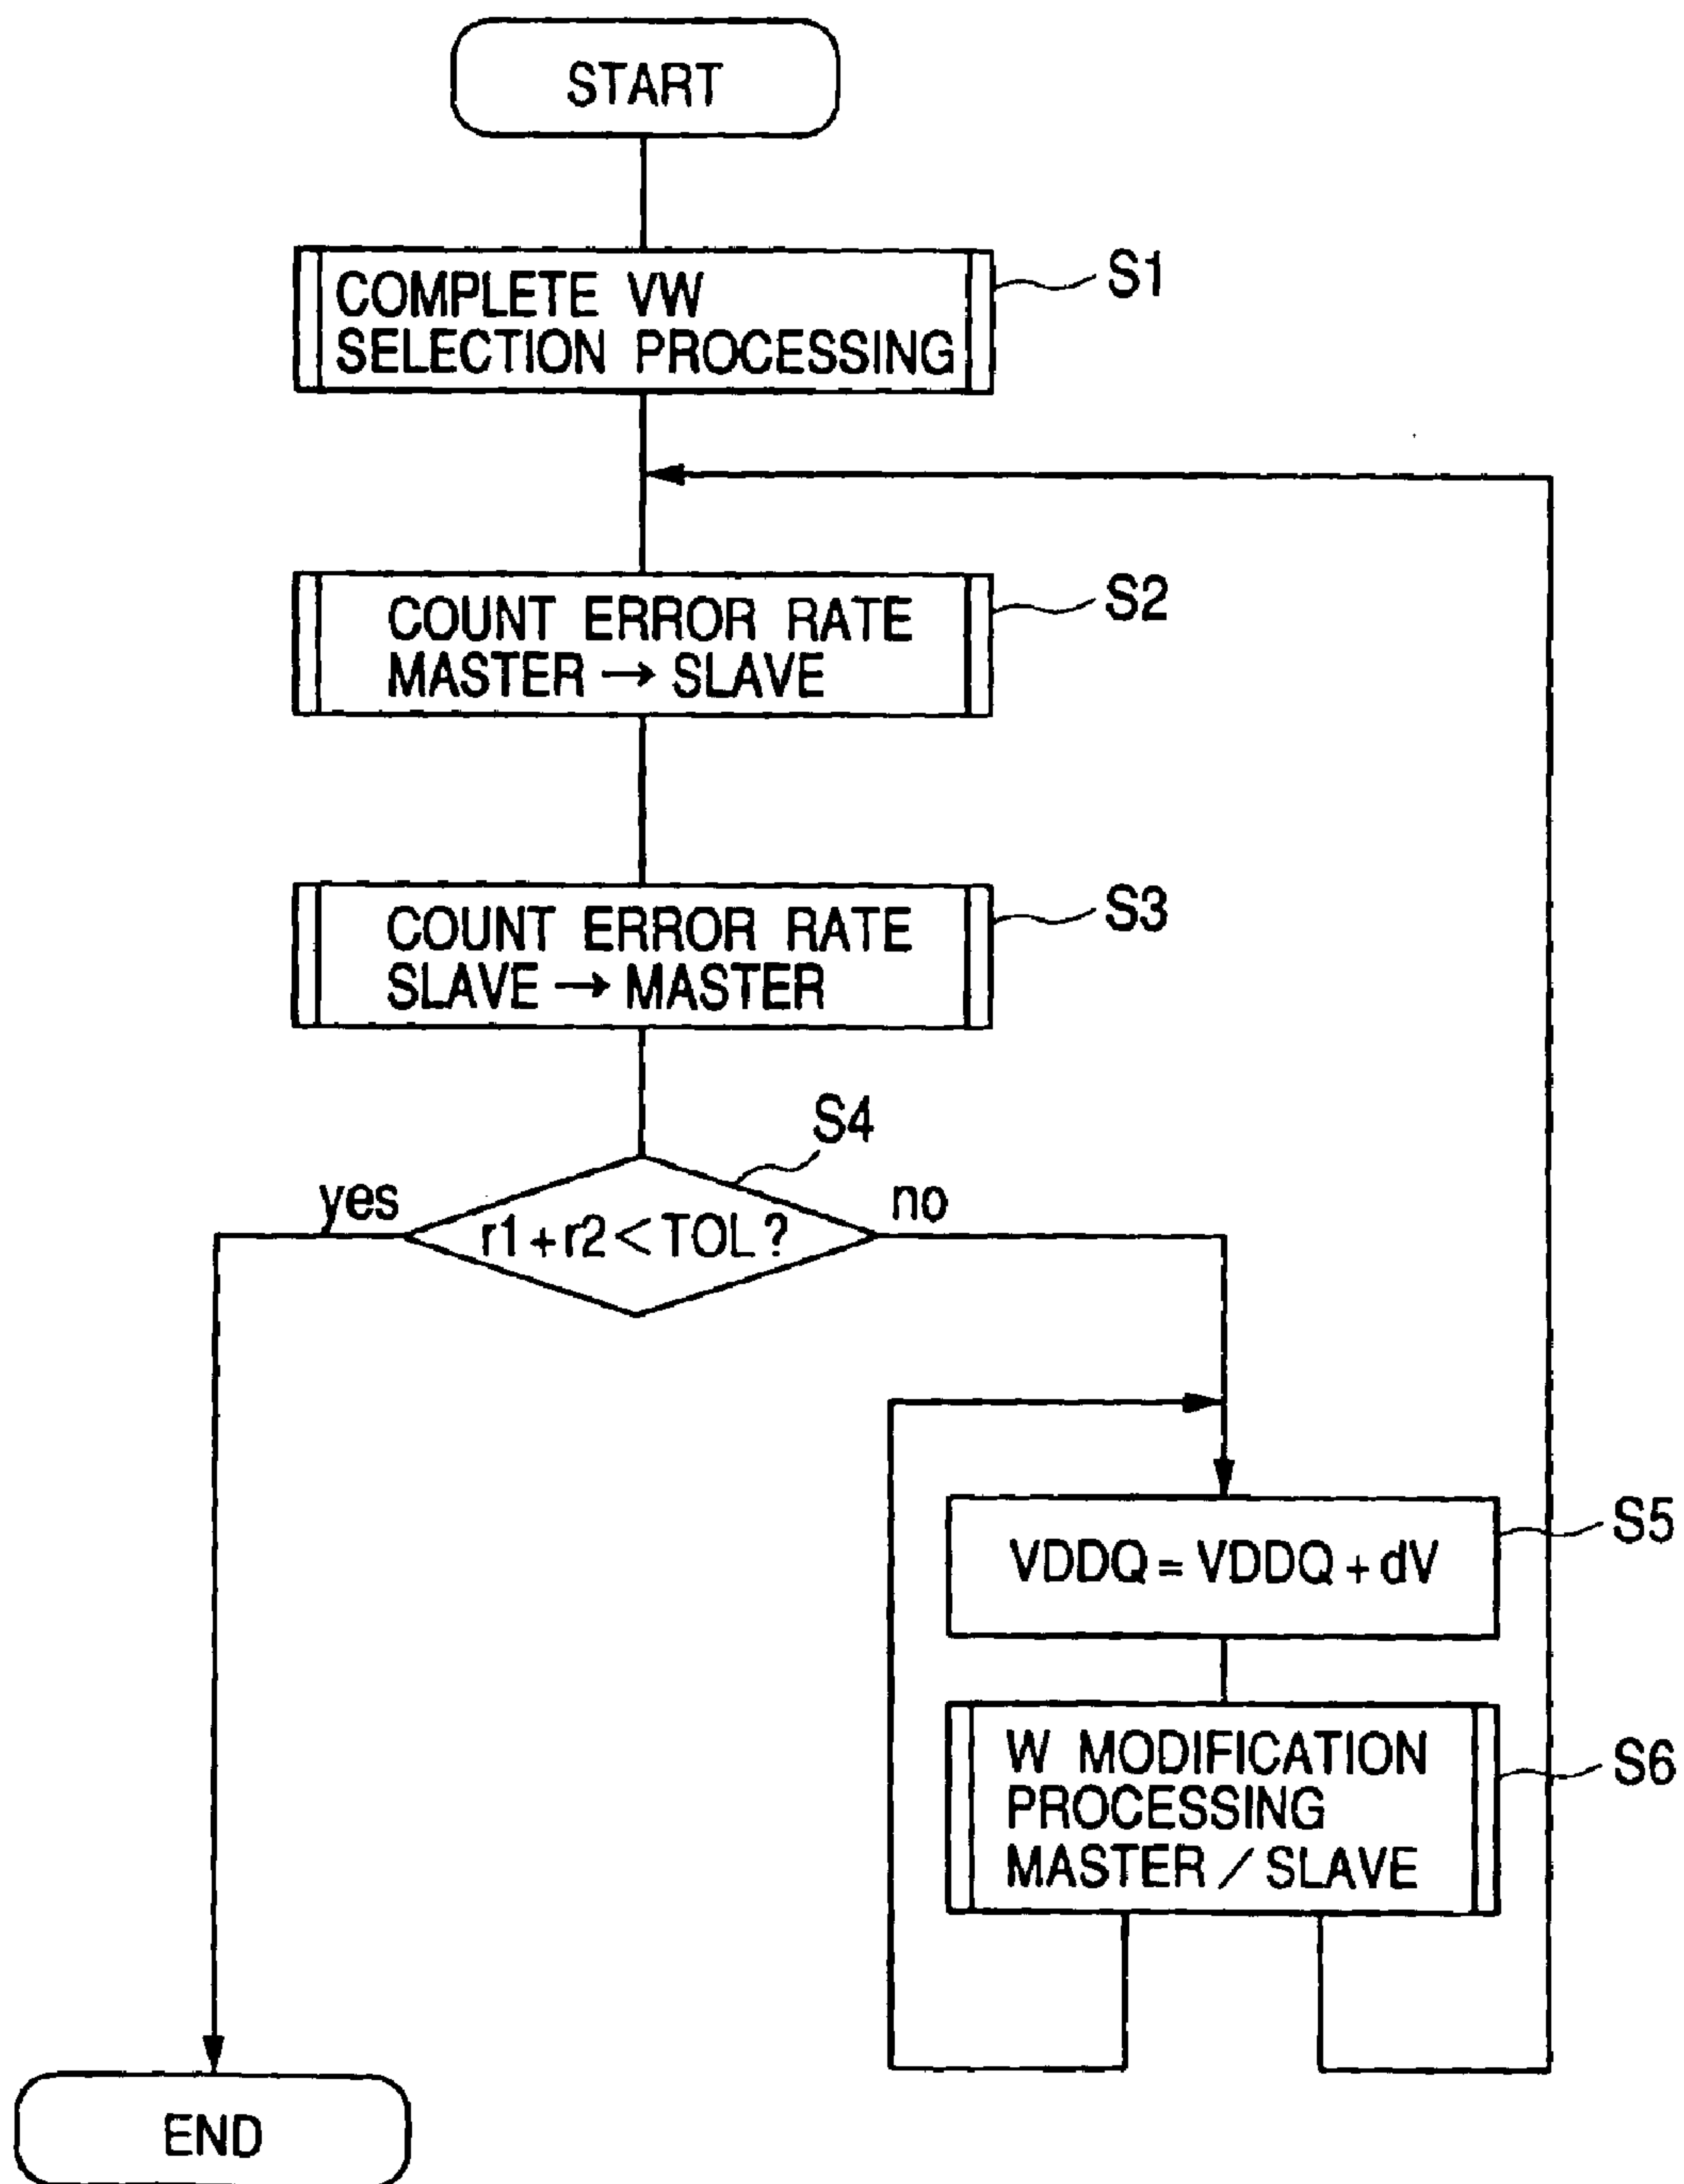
START

COMPLETE VW SELECTION PROCESSING

S1

COUNT ERROR RATE MASTER → SLAVE

S2

COUNT ERROR RATE SLAVE → MASTER

S3

S4

yes

$r1+r2<TOL$?

no

VDDQ = VDDQ + dV

S5

W MODIFICATION PROCESSING MASTER / SLAVE

S6

END